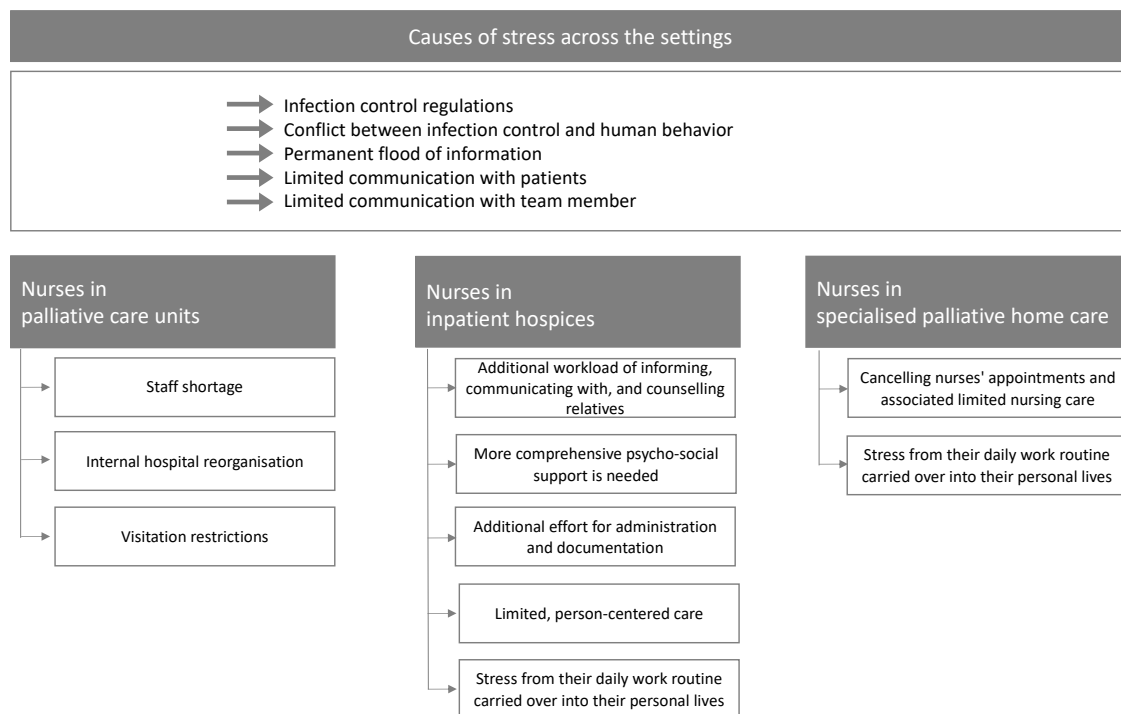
Causes of stress across the settings

Infection control regulations
Conflict between infection control and human behavior
Permanent flood of information
Limited communication with patients
Limited communication with team member

Nurses in palliative care units

Staff shortage

Internal hospital reorganisation

Visitation restrictions

Nurses in inpatient hospices

Additional workload of informing, communicating with, and counselling relatives

More comprehensive psycho-social support is needed

Additional effort for administration and documentation

Limited, person-centered care

Stress from their daily work routine carried over into their personal lives

Nurses in specialised palliative home care

Cancelling nurses' appointments and associated limited nursing care

Stress from their daily work routine carried over into their personal lives